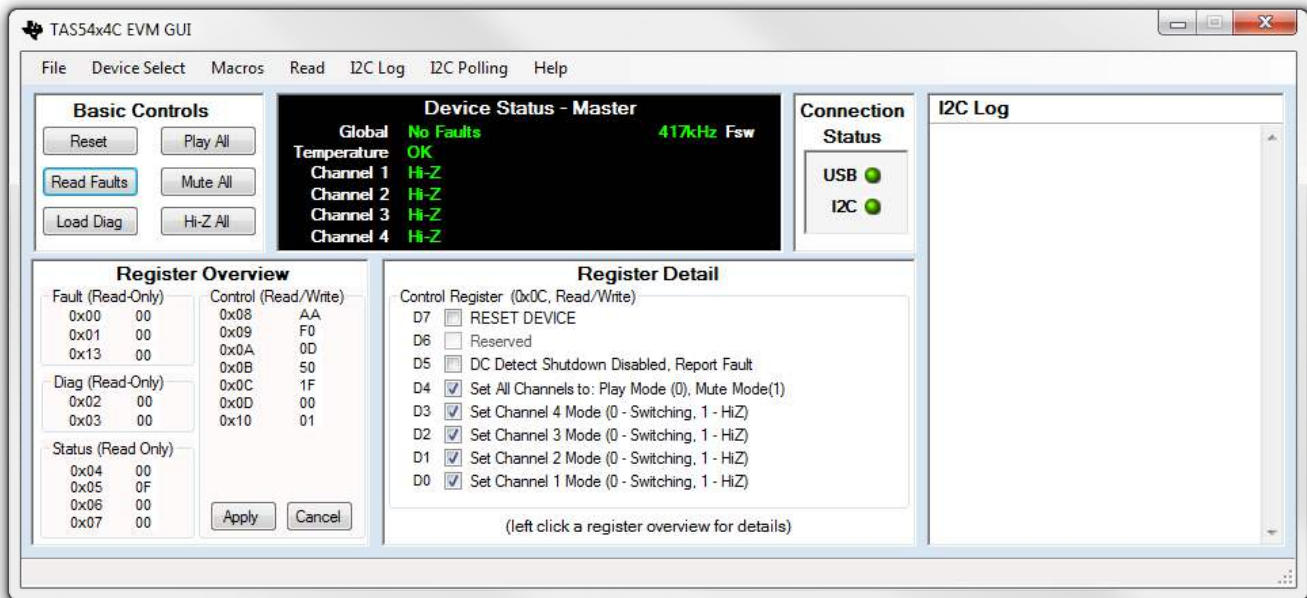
TAS54x4C EVM GUI

File Device Select Macros Read I2C Log I2C Polling Help

Basic Controls
Reset Play All
Read Faults Mute All
Load Diag Hi-Z All

Device Status - Master
Global No Faults 417kHz Fsw
Temperature OK
Channel 1 Hi-Z
Channel 2 Hi-Z
Channel 3 Hi-Z
Channel 4 Hi-Z

Connection Status
USB
I2C

I2C Log

Register Overview
Fault (Read-Only)
0x00 00
0x01 00
0x13 00
Diag (Read-Only)
0x02 00
0x03 00
Status (Read Only)
0x04 00
0x05 0F
0x06 00
0x07 00
Control (Read/Write)
0x08 AA
0x09 F0
0x0A 0D
0x0B 50
0x0C 1F
0x0D 00
0x10 01
Apply Cancel

Register Detail
Control Register (0x0C, Read/Write)
D7 RESET DEVICE
D6 Reserved
D5 DC Detect Shutdown Disabled, Report Fault
D4 Set All Channels to: Play Mode (0), Mute Mode(1)
D3 Set Channel 4 Mode (0 - Switching, 1 - HiZ)
D2 Set Channel 3 Mode (0 - Switching, 1 - HiZ)
D1 Set Channel 2 Mode (0 - Switching, 1 - HiZ)
D0 Set Channel 1 Mode (0 - Switching, 1 - HiZ)
(left click a register overview for details)